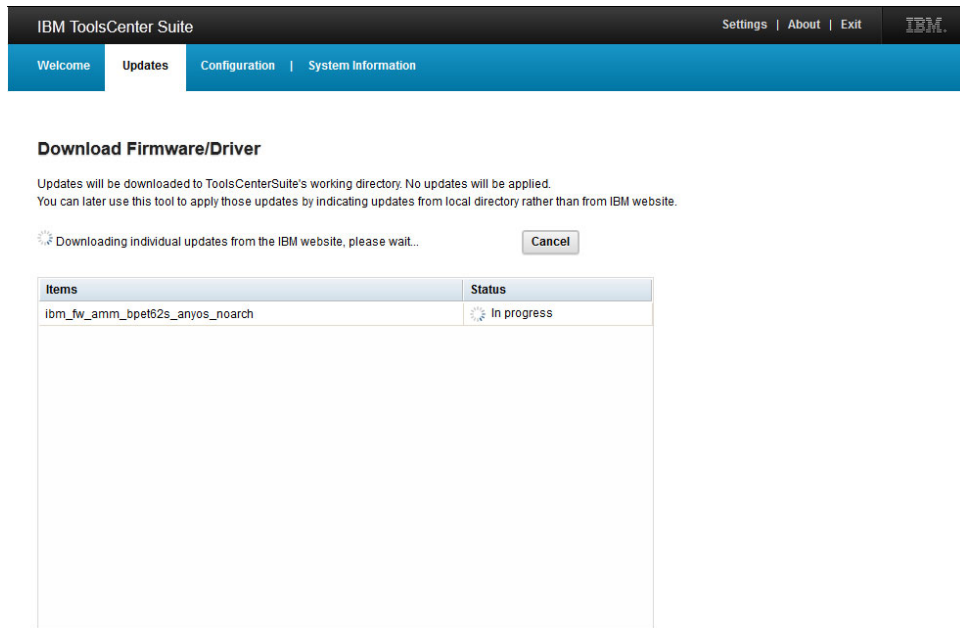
IBM ToolsCenter Suite

Settings | About | Exit

IBM.

Welcome Updates Configuration | System Information

Download Firmware/Driver

Updates will be downloaded to ToolsCenterSuite's working directory. No updates will be applied.
You can later use this tool to apply those updates by indicating updates from local directory rather than from IBM website.

Downloading individual updates from the IBM website, please wait...

Cancel

| Items | Status |
|---|---|
| ibm_fw_amm_bpet62s_anyos_noarch | In progress |